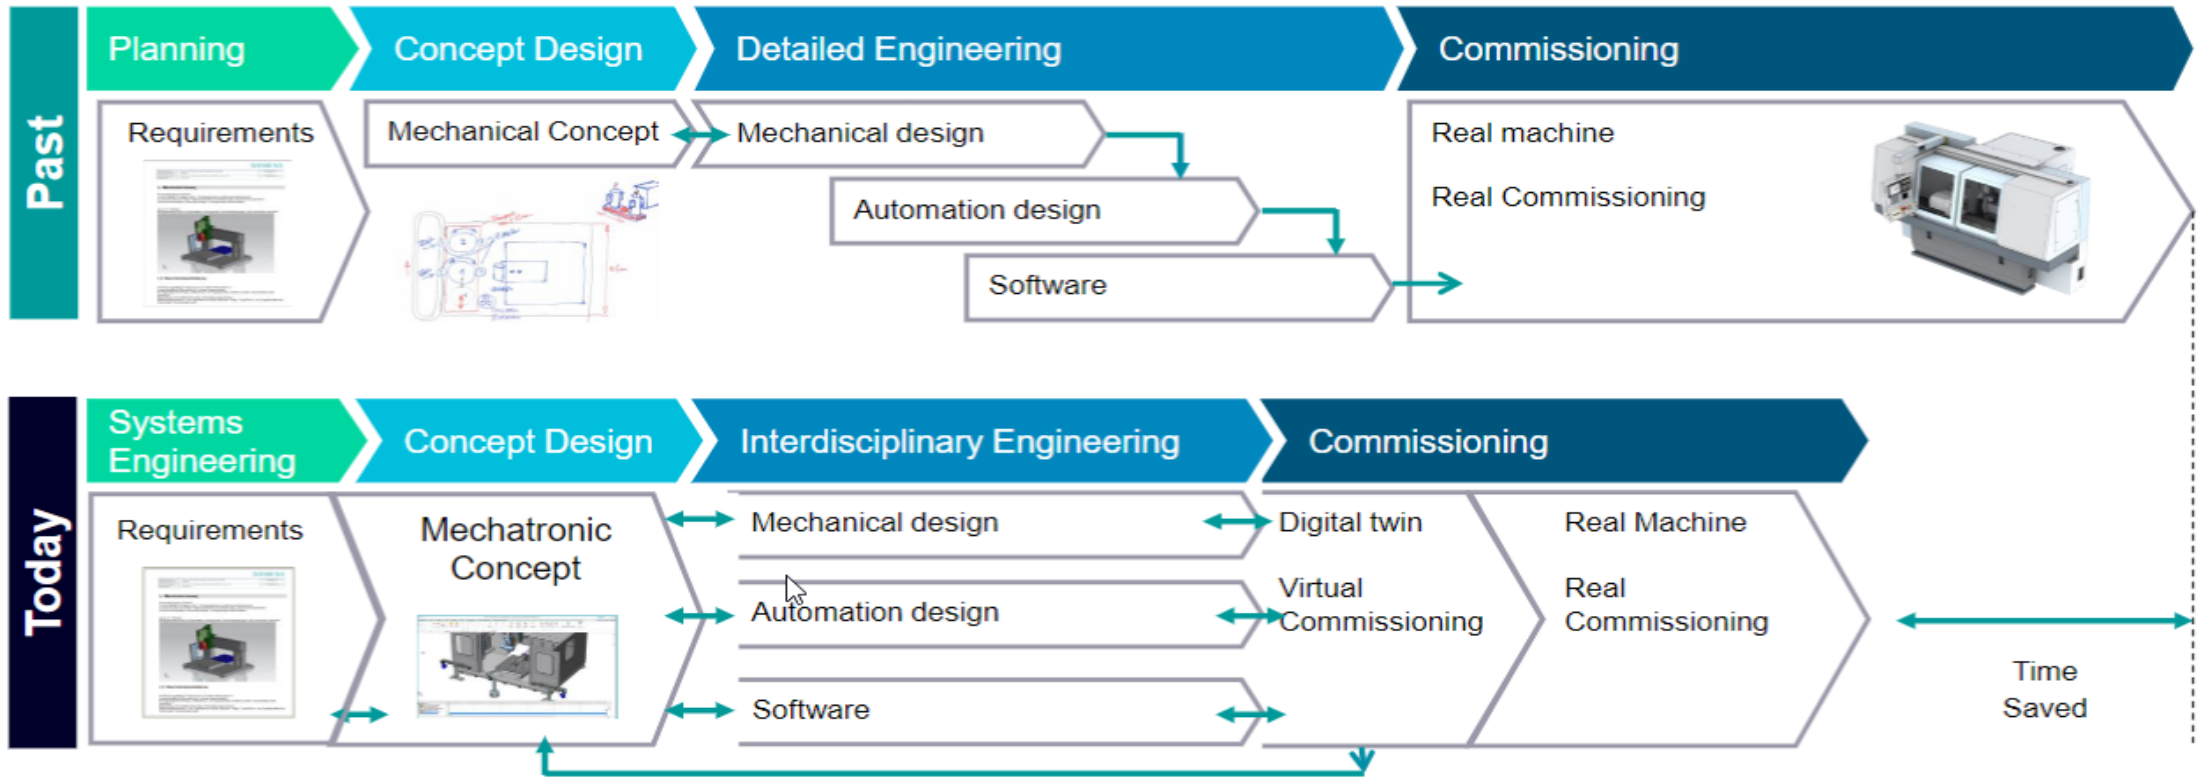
Past

Planning

Concept Design

Detailed Engineering

Commissioning

Requirements

Mechanical Concept

Mechanical design

Automation design

Software

Real machine

Real Commissioning

Today

Systems Engineering

Concept Design

Interdisciplinary Engineering

Commissioning

Requirements

Mechatronic Concept

Mechanical design

Automation design

Software

Digital twin

Virtual Commissioning

Real Machine

Real Commissioning

Time Saved